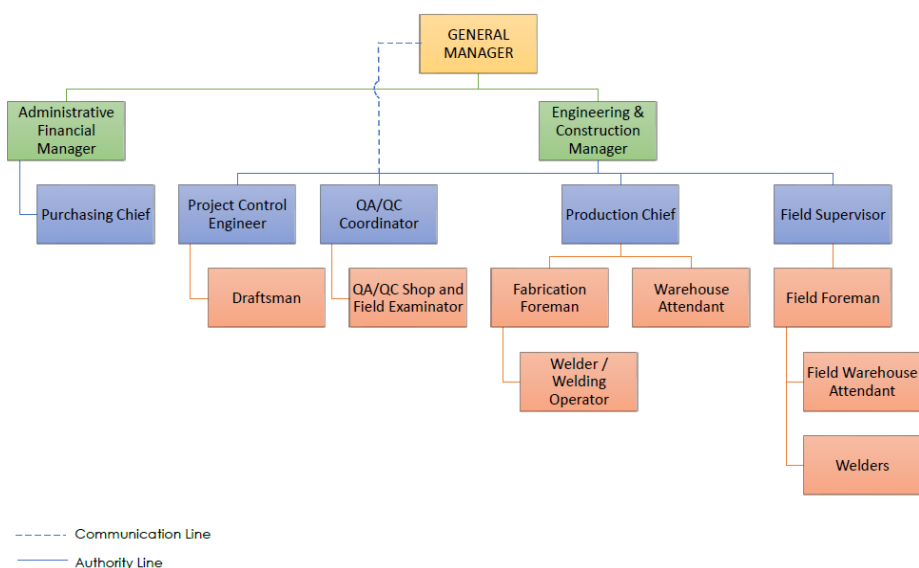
GENERAL MANAGER

Administrative Financial Manager

Engineering & Construction Manager

Purchasing Chief

Project Control Engineer

QA/QC Coordinator

Production Chief

Field Supervisor

Draftsman

QA/QC Shop and Field Examinator

Fabrication Foreman

Warehouse Attendant

Field Foreman

Welder / Welding Operator

Field Warehouse Attendant

Welders

Communication Line

Authority Line